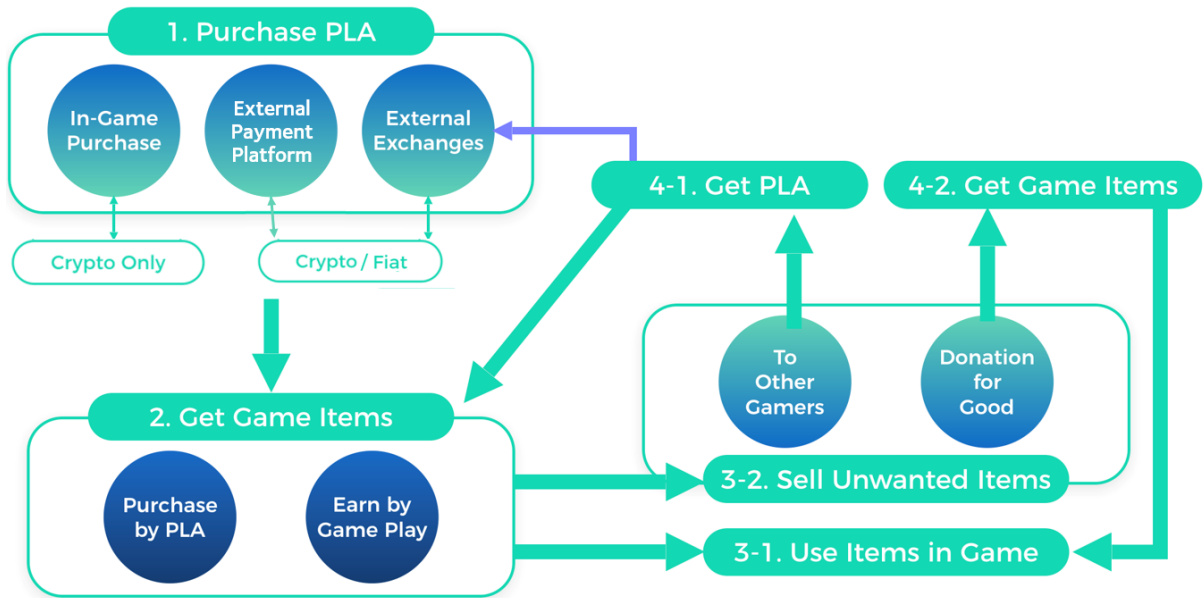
1. Purchase PLA

In-Game Purchase

External Payment Platform

External Exchanges

Crypto Only

Crypto / Fiat

4-1. Get PLA

4-2. Get Game Items

To Other Gamers

Donation for Good

2. Get Game Items

Purchase by PLA

Earn by Game Play

3-2. Sell Unwanted Items

3-1. Use Items in Game